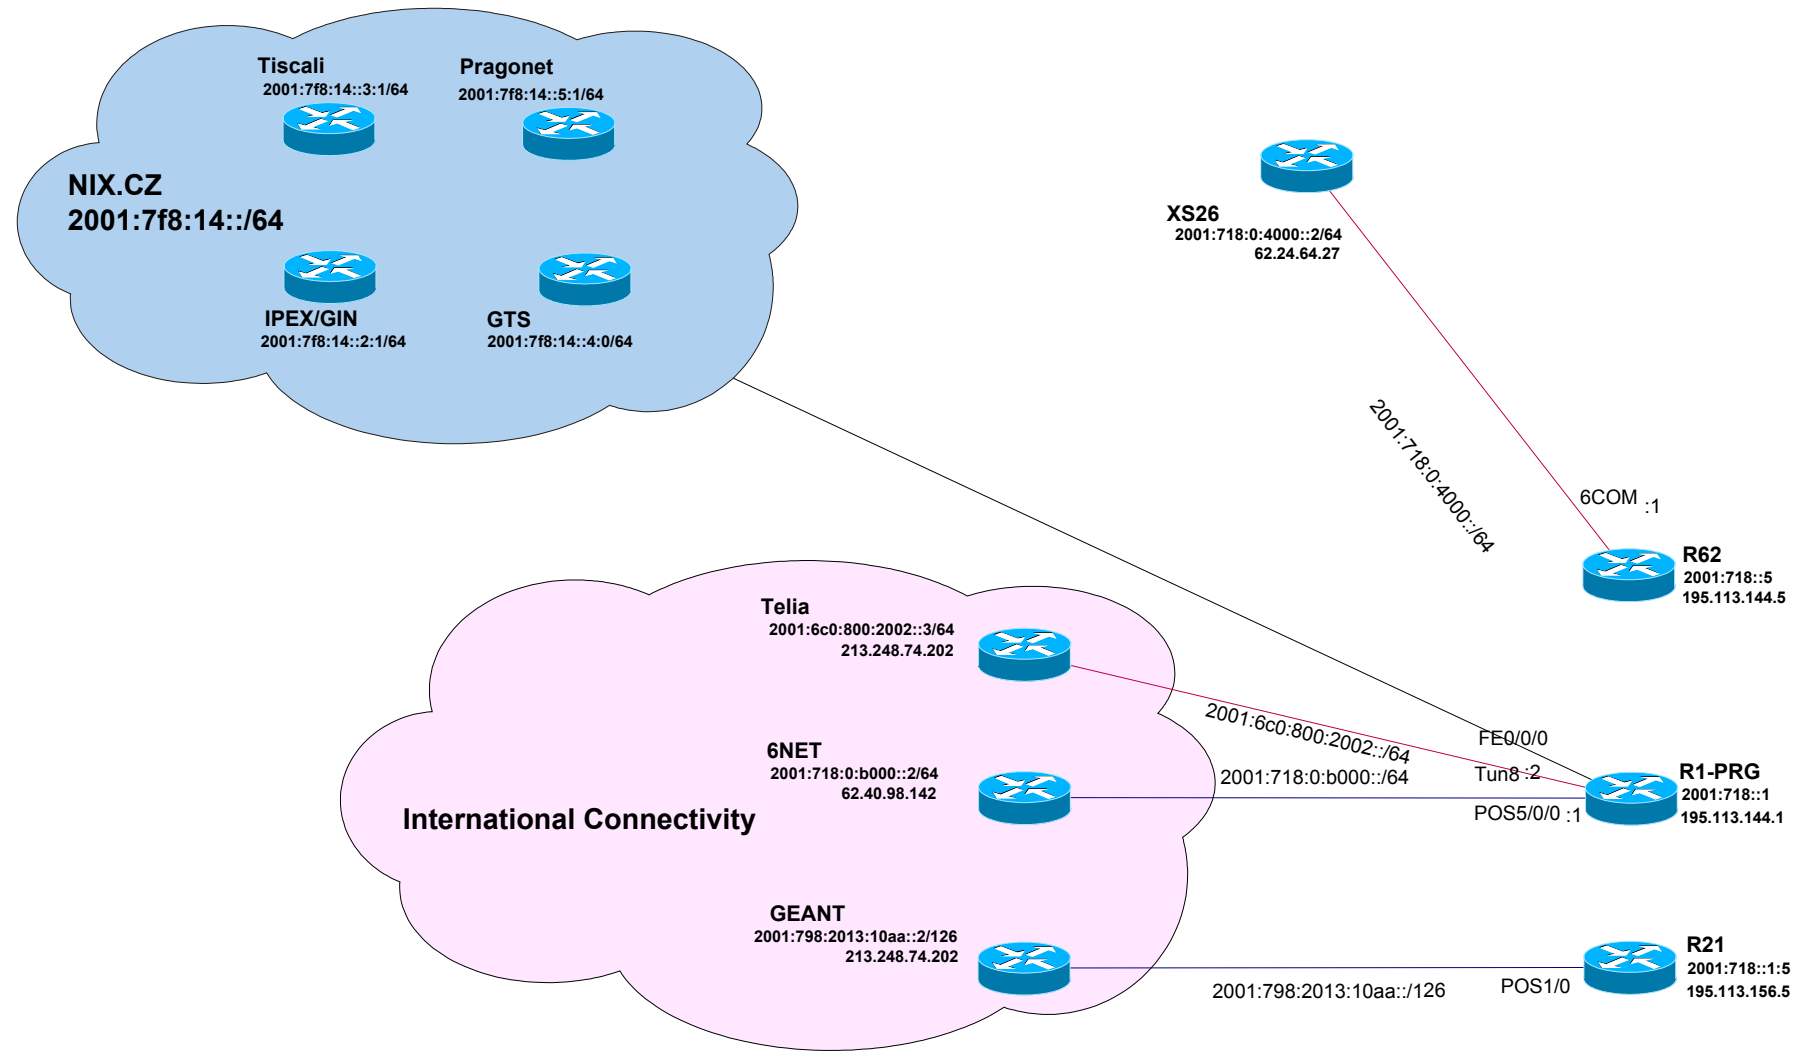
Tiscali
2001:7f8:14::3:1/64

Pragonet
2001:7f8:14::5:1/64

NIX.CZ
2001:7f8:14::/64

IPEX/GIN
2001:7f8:14::2:1/64

GTS
2001:7f8:14::4:0/64

XS26
2001:718:0:4000::2/64
62.24.64.27

2001:718:0:4000::/64

6COM :1

R62
2001:718::5
195.113.144.5

Telia
2001:6c0:800:2002::3/64
213.248.74.202

2001:6c0:800:2002::/64

FE0/0/0

Tun8 :2

6NET
2001:718:0:b000::2/64
62.40.98.142

2001:718:0:b000::/64

R1-PRG
2001:718::1
195.113.144.1

POS5/0/0 :1

International Connectivity

GEANT
2001:798:2013:10aa::2/126
213.248.74.202

2001:798:2013:10aa::/126

POS1/0

R21
2001:718::1:5
195.113.156.5